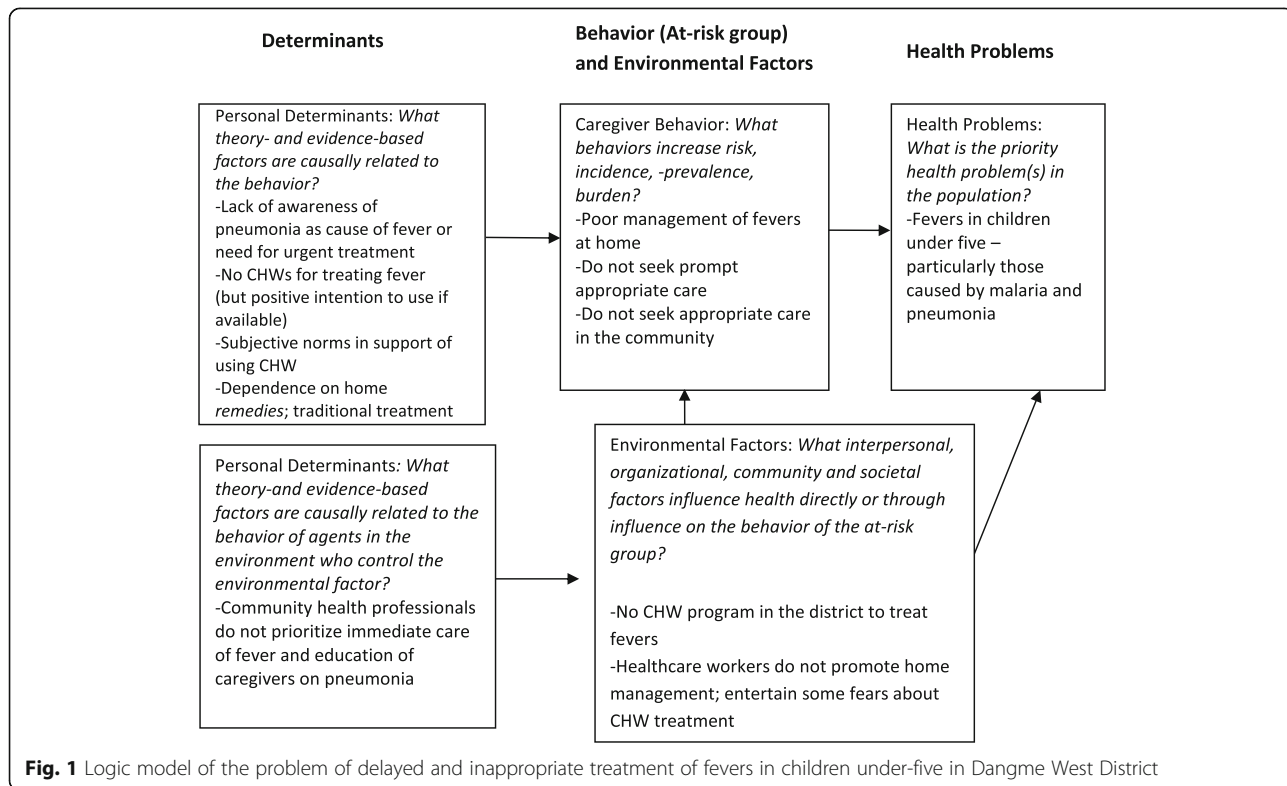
Determinants

Behavior (At-risk group) and Environmental Factors

Health Problems

Personal Determinants: What theory- and evidence-based factors are causally related to the behavior?
-Lack of awareness of pneumonia as cause of fever or need for urgent treatment
-No CHWs for treating fever (but positive intention to use if available)
-Subjective norms in support of using CHW
-Dependence on home remedies; traditional treatment

Caregiver Behavior: What behaviors increase risk, incidence, -prevalence, burden?
-Poor management of fevers at home
-Do not seek prompt appropriate care
-Do not seek appropriate care in the community

Health Problems: What is the priority health problem(s) in the population?
-Fevers in children under five – particularly those caused by malaria and pneumonia

Personal Determinants: What theory-and evidence-based factors are causally related to the behavior of agents in the environment who control the environmental factor?
-Community health professionals do not prioritize immediate care of fever and education of caregivers on pneumonia

Environmental Factors: What interpersonal, organizational, community and societal factors influence health directly or through influence on the behavior of the at-risk group?

-No CHW program in the district to treat fevers
-Healthcare workers do not promote home management; entertain some fears about CHW treatment

Fig. 1 Logic model of the problem of delayed and inappropriate treatment of fevers in children under-five in Dangme West District